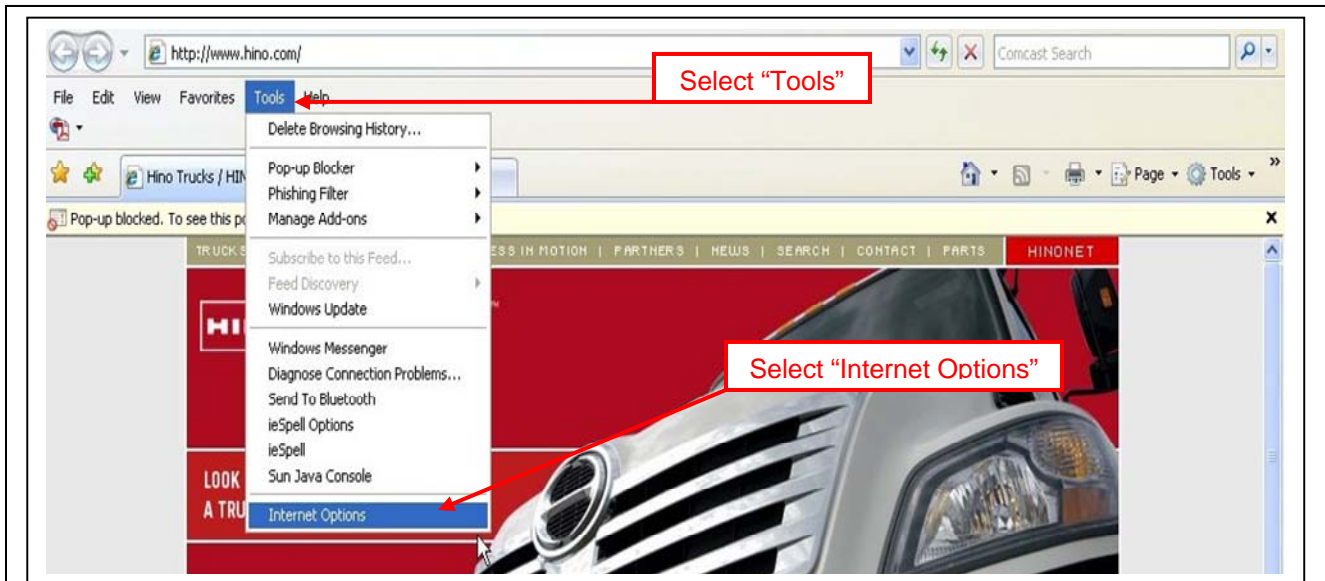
http://www.hino.com/

Comcast Search

Select “Tools”

File Edit View Favorites Tools Help

Delete Browsing History...

Pop-up Blocker
Phishing Filter
Manage Add-ons

Hino Trucks / HIN

Page Tools

Pop-up blocked. To see this po

Subscribe to this Feed...
Feed Discovery
Windows Update

TRUCKS

ESS IN MOTION | PARTNERS | NEWS | SEARCH | CONTACT | PARTS

HINONET

HI

Windows Messenger
Diagnose Connection Problems...
Send To Bluetooth
ieSpell Options
ieSpell
Sun Java Console

Select “Internet Options”

LOOK
A TRU

Internet Options